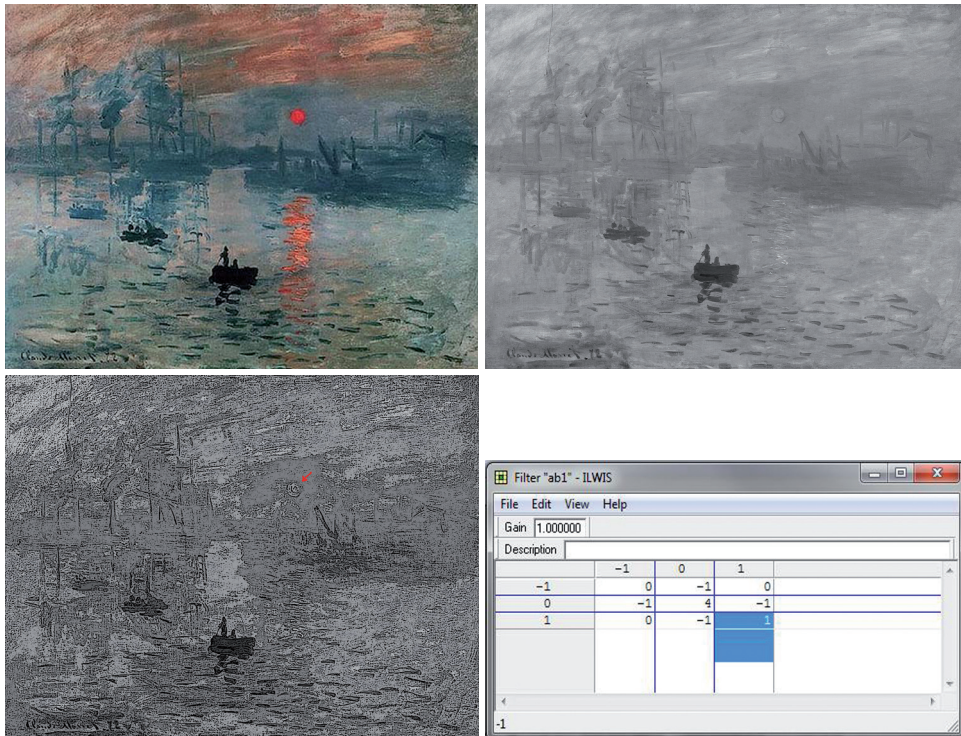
Claude Monet 72

Claude Monet 72

Claude Monet 72

Filter "ab1" - ILWIS

File Edit View Help

Gain 1.000000

Description

|  | -1 | 0 | 1 |
|---|---|---|---|
| -1 | 0 | -1 | 0 |
| 0 | -1 | 4 | -1 |
| 1 | 0 | -1 | 1 |

-1